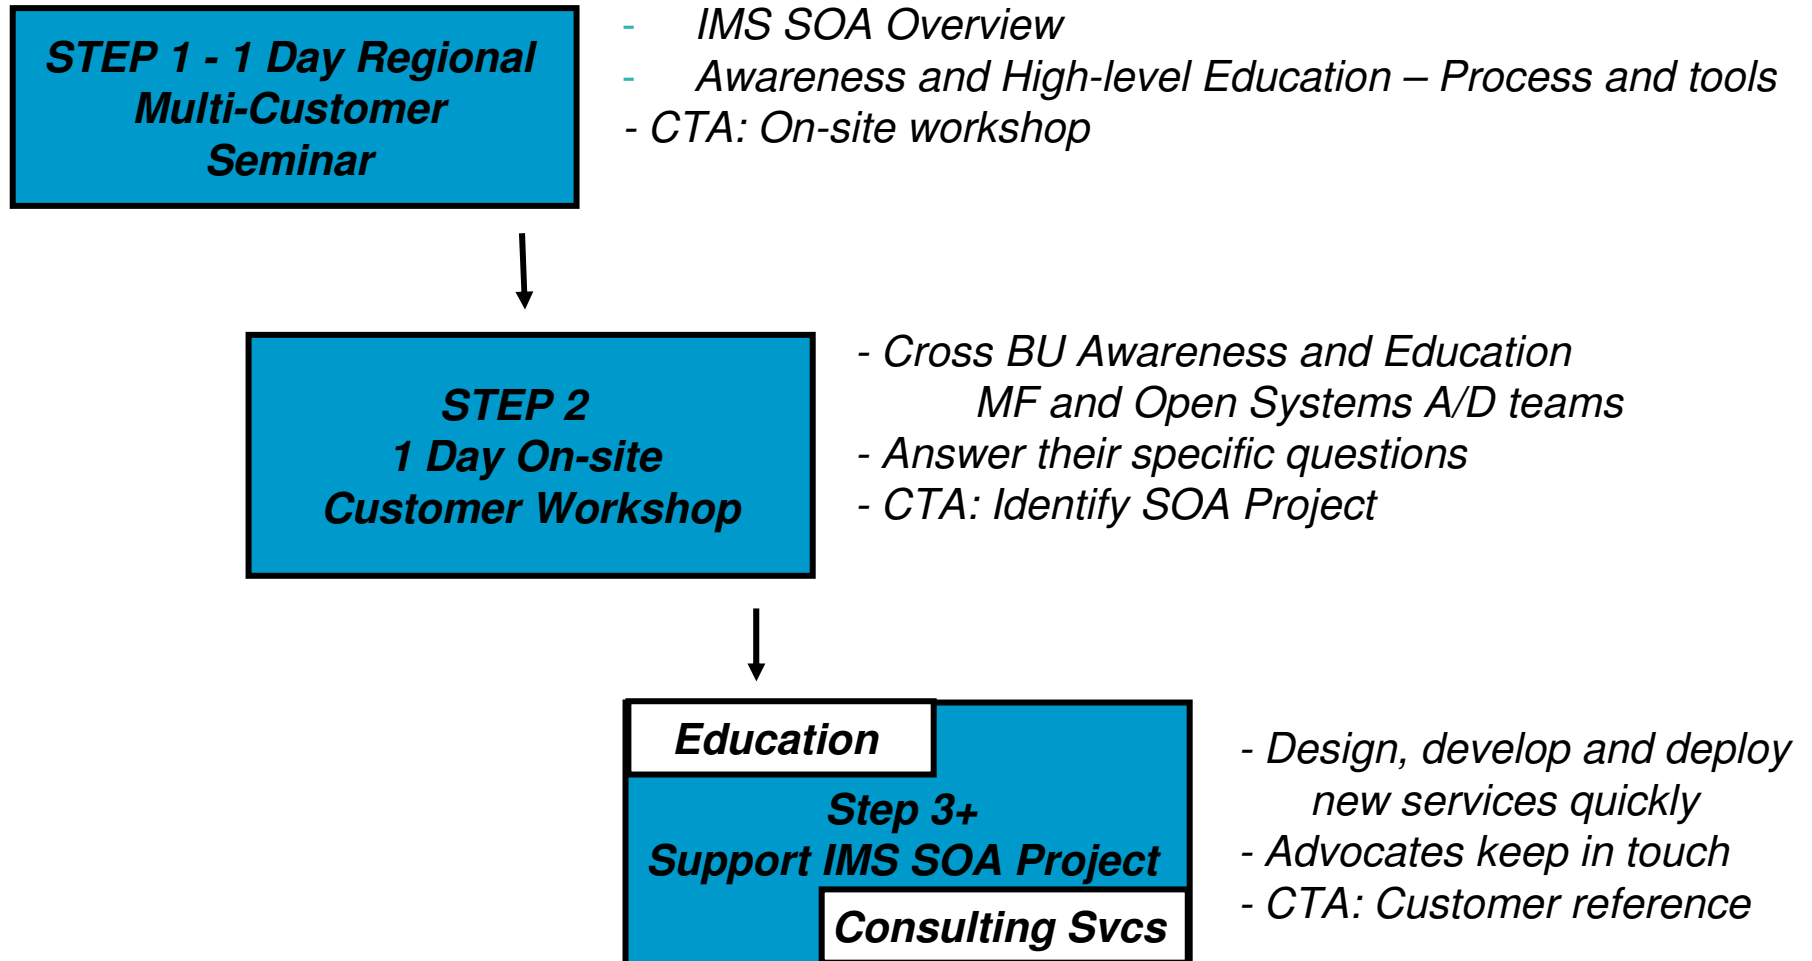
STEP 1 - 1 Day Regional Multi-Customer Seminar

- IMS SOA Overview
- Awareness and High-level Education – Process and tools
- CTA: On-site workshop

STEP 2
1 Day On-site
Customer Workshop

- Cross BU Awareness and Education
MF and Open Systems A/D teams
- Answer their specific questions
- CTA: Identify SOA Project

Education

Step 3+
Support IMS SOA Project

Consulting Svcs

- Design, develop and deploy new services quickly
- Advocates keep in touch
- CTA: Customer reference